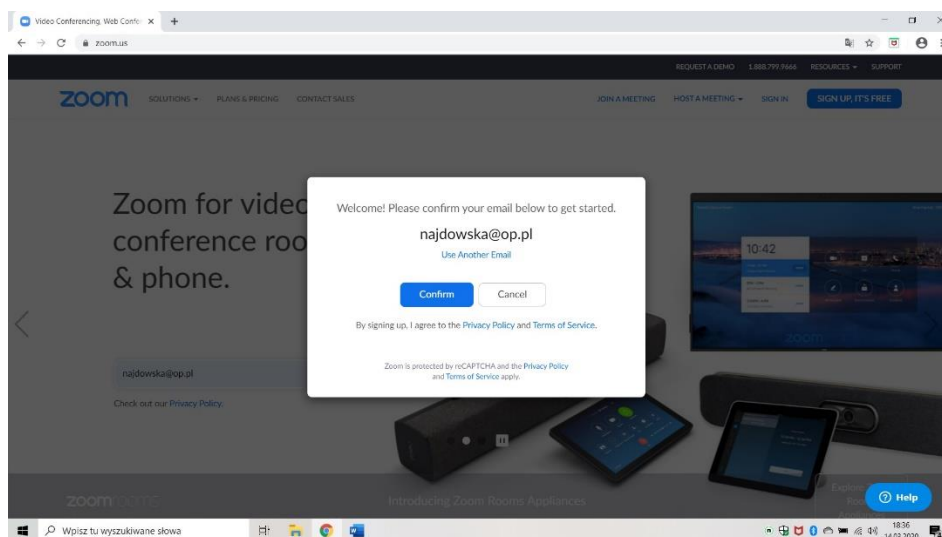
Video Conferencing, Web Confe ×
zoom.us

REQUEST A DEMO 1.888.799.9666 RESOURCES SUPPORT

zoom SOLUTIONS PLANS & PRICING CONTACT SALES JOIN A MEETING HOST A MEETING SIGN IN SIGN UP, IT'S FREE

Zoom for video conference roo & phone.

najdowska@op.pl

Check out our Privacy Policy.

Welcome! Please confirm your email below to get started.

najdowska@op.pl

Use Another Email

Confirm Cancel

By signing up, I agree to the Privacy Policy and Terms of Service.

Zoom is protected by reCAPTCHA and the Privacy Policy and Terms of Service apply.

10:42

zoom

Introducing Zoom Rooms Appliances

Help

Wpisz tu wyszukiwane słowa

18:36
14.03.2020